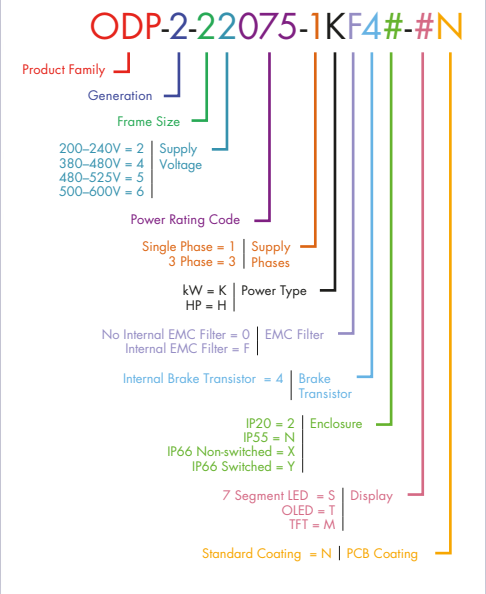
ODP-2-22075-1KF4#-#N

Product Family

Generation

Frame Size

200–240V = 2
380–480V = 4
480–525V = 5
500–600V = 6
Supply Voltage

Power Rating Code

Single Phase = 1
3 Phase = 3
Supply Phases

kW = K
HP = H
Power Type

No Internal EMC Filter = 0
Internal EMC Filter = F
EMC Filter

Internal Brake Transistor = 4
Brake Transistor

IP20 = 2
IP55 = N
IP66 Non-switched = X
IP66 Switched = Y
Enclosure

7 Segment LED = S
OLED = T
TFT = M
Display

Standard Coating = N
PCB Coating